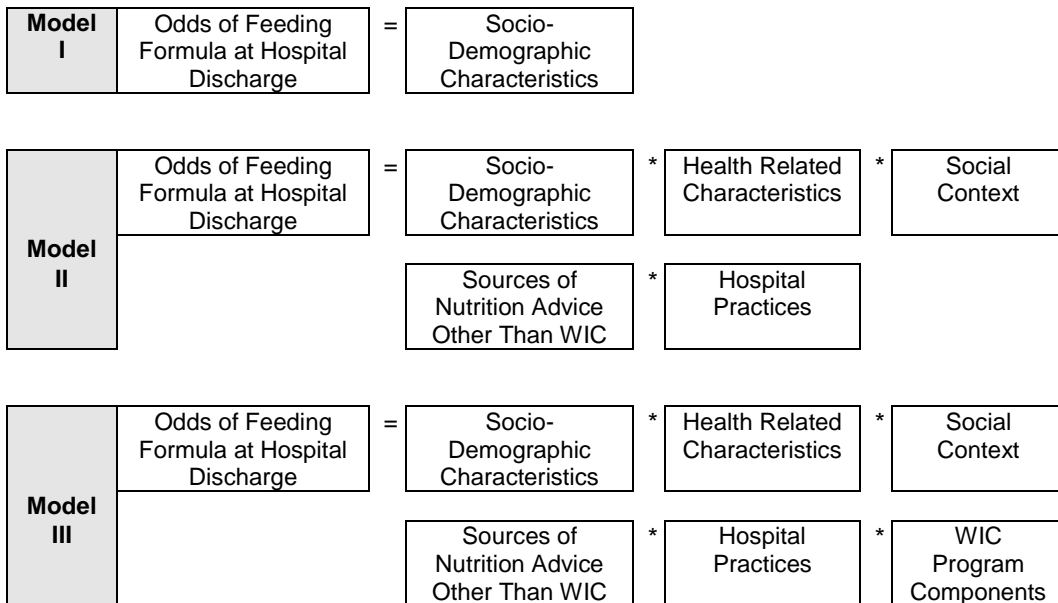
Model I

Odds of Feeding Formula at Hospital Discharge = Socio-Demographic Characteristics

Model II

Odds of Feeding Formula at Hospital Discharge = Socio-Demographic Characteristics * Health Related Characteristics * Social Context

Sources of Nutrition Advice Other Than WIC * Hospital Practices

Model III

Odds of Feeding Formula at Hospital Discharge = Socio-Demographic Characteristics * Health Related Characteristics * Social Context

Sources of Nutrition Advice Other Than WIC * Hospital Practices * WIC Program Components